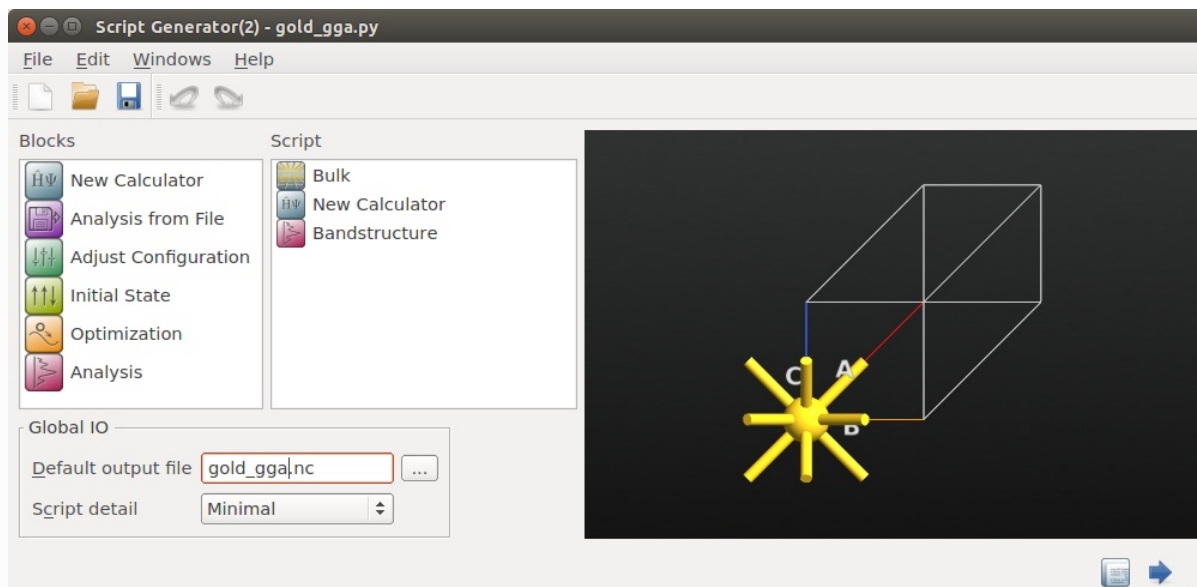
Script Generator(2) - gold_gga.py

File Edit Windows Help

Blocks
ĤΨ New Calculator
Analysis from File
Adjust Configuration
Initial State
Optimization
Analysis

Script
Bulk
ĤΨ New Calculator
Bandstructure

Global IO
Default output file gold_gga.nc ...
Script detail Minimal

C A
B